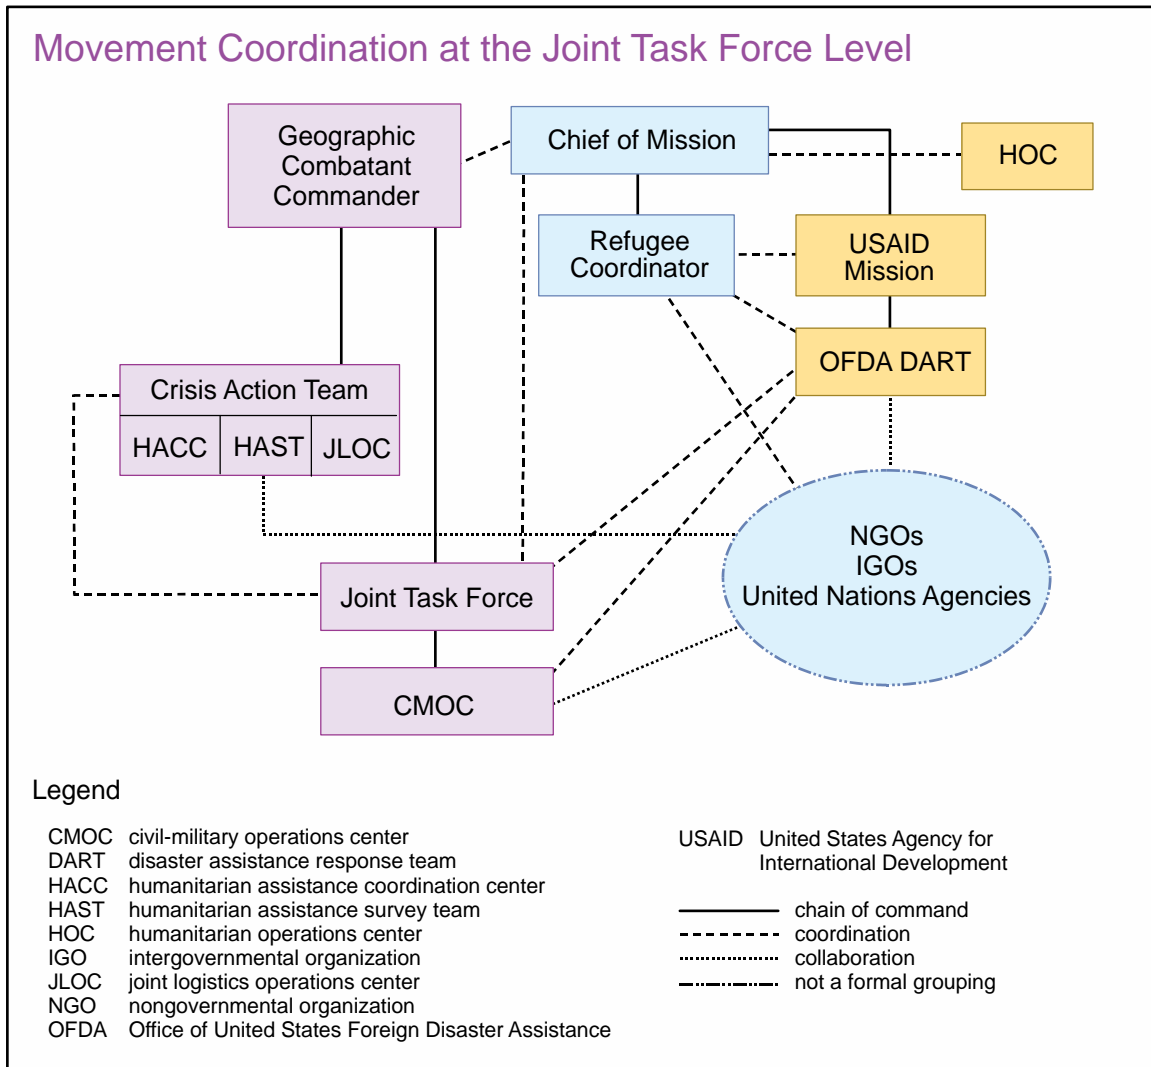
Movement Coordination at the Joint Task Force Level

Geographic Combatant Commander

Chief of Mission

HOC

Refugee Coordinator

USAID Mission

OFDA DART

Crisis Action Team

HACC

HAST

JLOC

NGOs
IGOs
United Nations Agencies

Joint Task Force

CMOC

Legend

| | |
|---|---|
| CMOC | civil-military operations center |
| DART | disaster assistance response team |
| HACC | humanitarian assistance coordination center |
| HAST | humanitarian assistance survey team |
| HOC | humanitarian operations center |
| IGO | intergovernmental organization |
| JLOC | joint logistics operations center |
| NGO | nongovernmental organization |
| OFDA | Office of United States Foreign Disaster Assistance |

USAID United States Agency for International Development

chain of command
coordination
collaboration
not a formal grouping